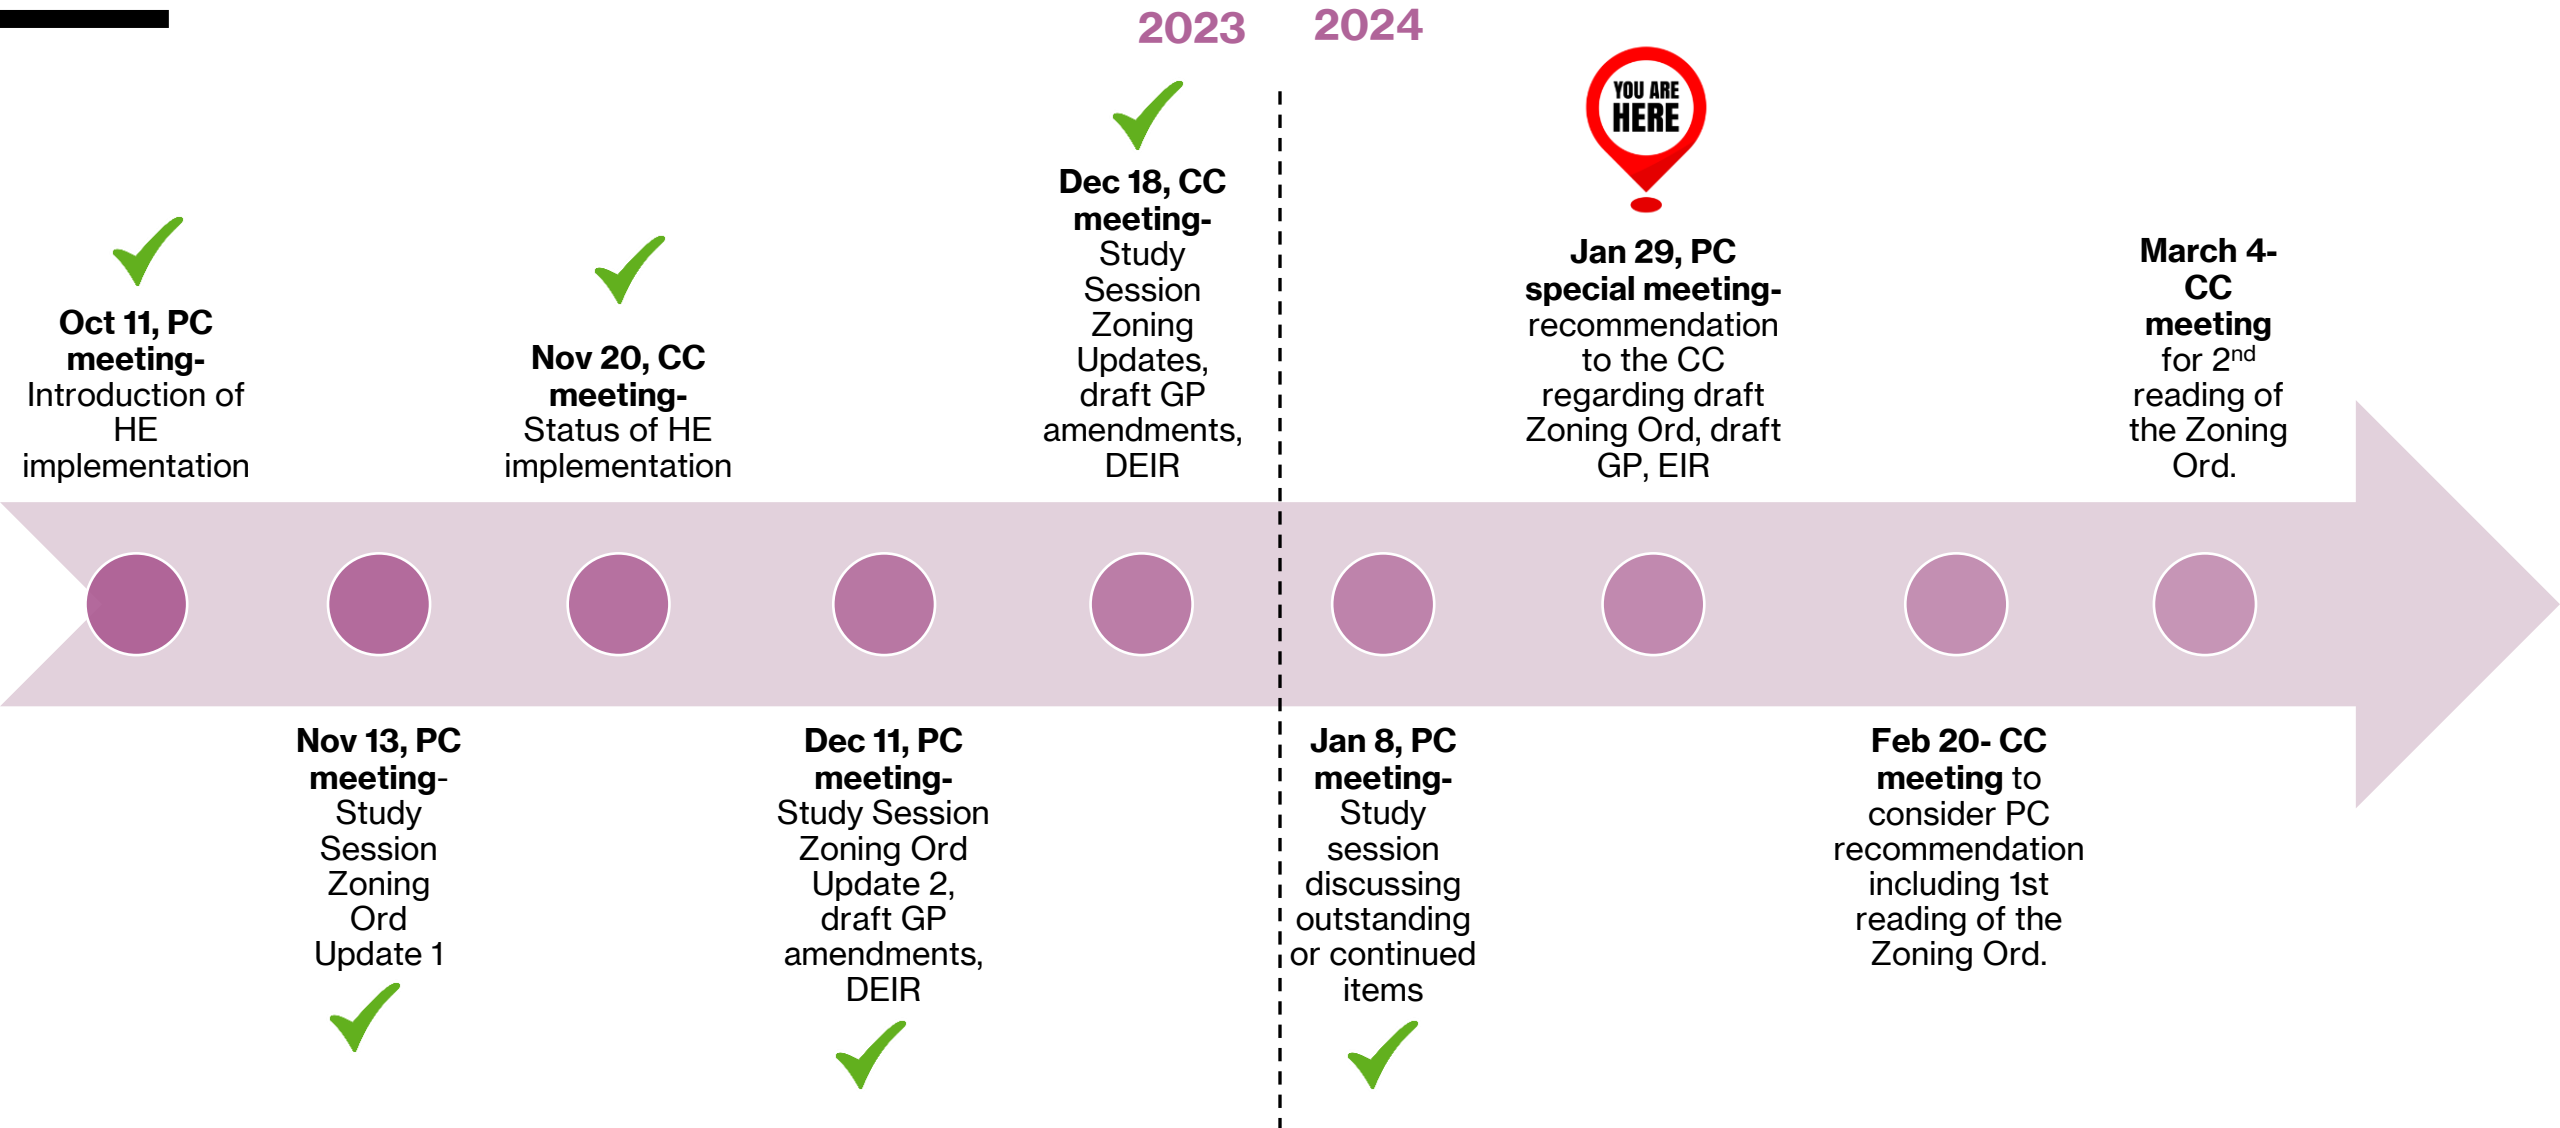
2023 2024

Oct 11, PC meeting- Introduction of HE implementation

Nov 13, PC meeting- Study Session Zoning Ord Update 1

Nov 20, CC meeting- Status of HE implementation

Dec 11, PC meeting- Study Session Zoning Ord Update 2, draft GP amendments, DEIR

Dec 18, CC meeting- Study Session Zoning Updates, draft GP amendments, DEIR

Jan 8, PC meeting- Study session discussing outstanding or continued items

YOU ARE HERE

Jan 29, PC special meeting- recommendation to the CC regarding draft Zoning Ord, draft GP, EIR

Feb 20- CC meeting to consider PC recommendation including 1st reading of the Zoning Ord.

March 4- CC meeting for 2$^{nd}$ reading of the Zoning Ord.